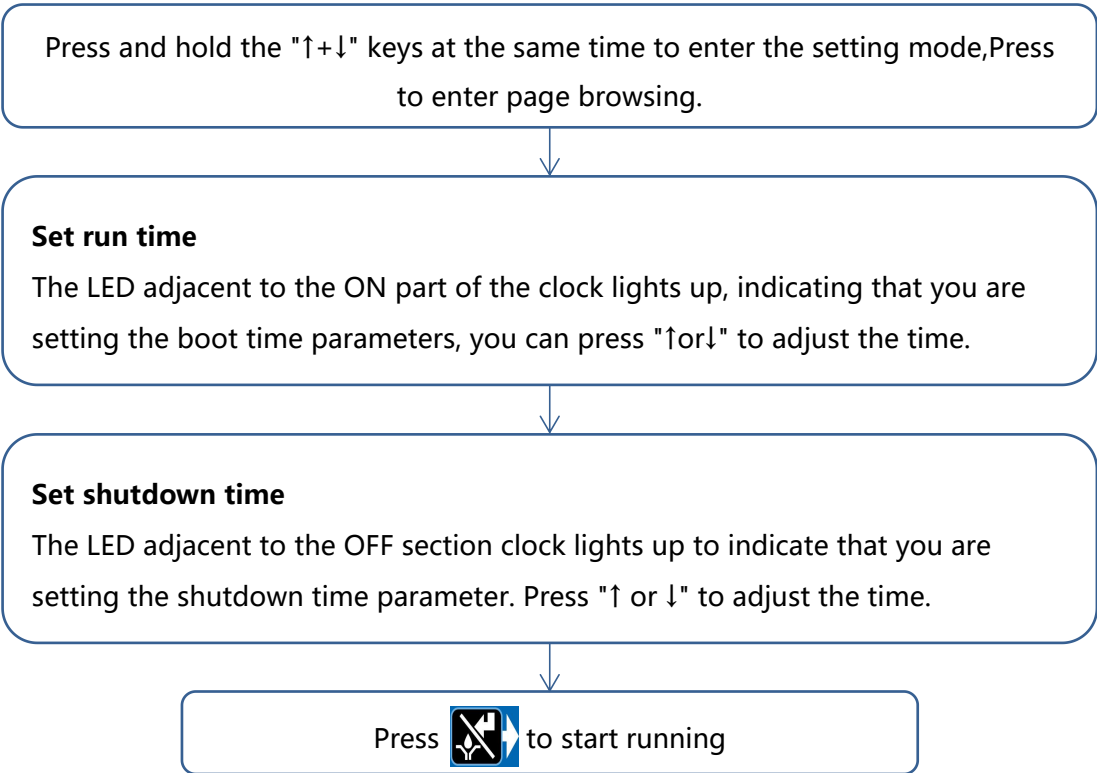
Press and hold the "↑+↓" keys at the same time to enter the setting mode,Press to enter page browsing.

**Set run time**
The LED adjacent to the ON part of the clock lights up, indicating that you are setting the boot time parameters, you can press "↑or↓" to adjust the time.

**Set shutdown time**
The LED adjacent to the OFF section clock lights up to indicate that you are setting the shutdown time parameter. Press "↑ or ↓" to adjust the time.

Press to start running